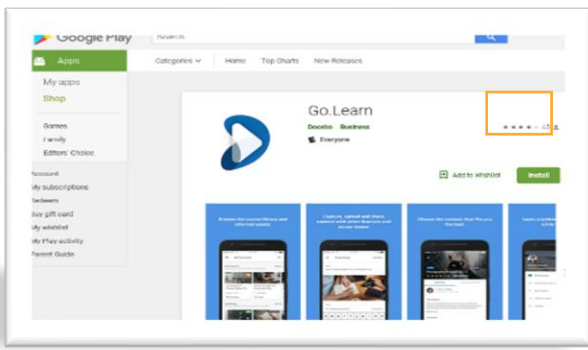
Google Play
Search
Apps
My apps
Shop
Games
Family
Editors' Choice
Account
My subscriptions
Redeem
Buy gift card
My wishlist
My Play activity
Parent Guide
Categories
Home
Top Charts
New Releases
Go.Learn
Docebo
Business
Everyone
Add to Wishlist
Install
Browse the course library and internal assets
Capture, upload and share content with other learners and across teams
Choose the content that fits you best
Learn anytime
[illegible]